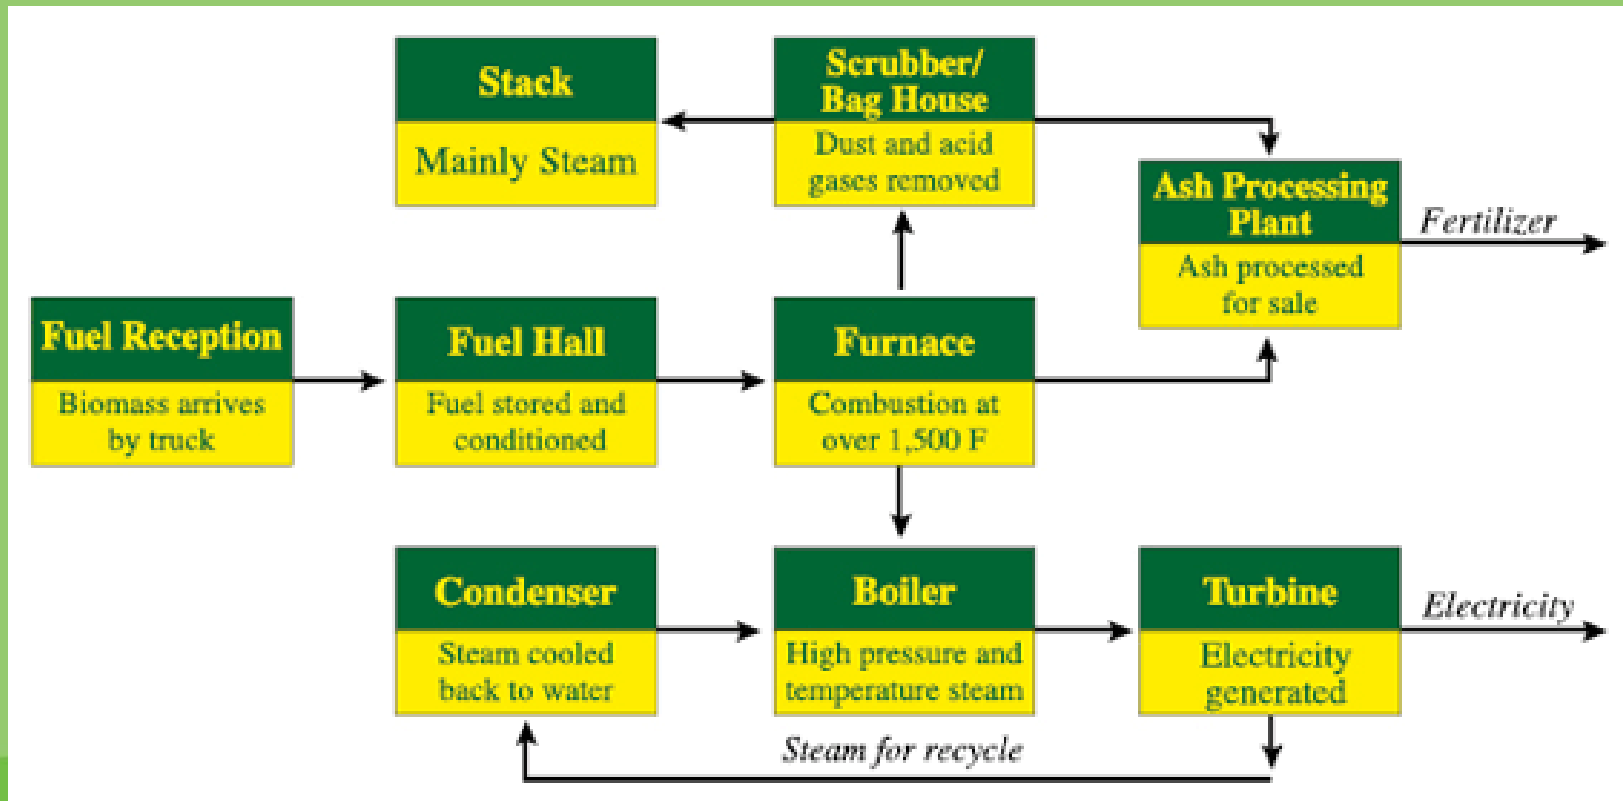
Stack

Mainly Steam

Scrubber/ Bag House

Dust and acid gases removed

Ash Processing Plant

Ash processed for sale

Fertilizer

Fuel Reception

Biomass arrives by truck

Fuel Hall

Fuel stored and conditioned

Furnace

Combustion at over 1,500 F

Condenser

Steam cooled back to water

Boiler

High pressure and temperature steam

Turbine

Electricity generated

Electricity

Steam for recycle